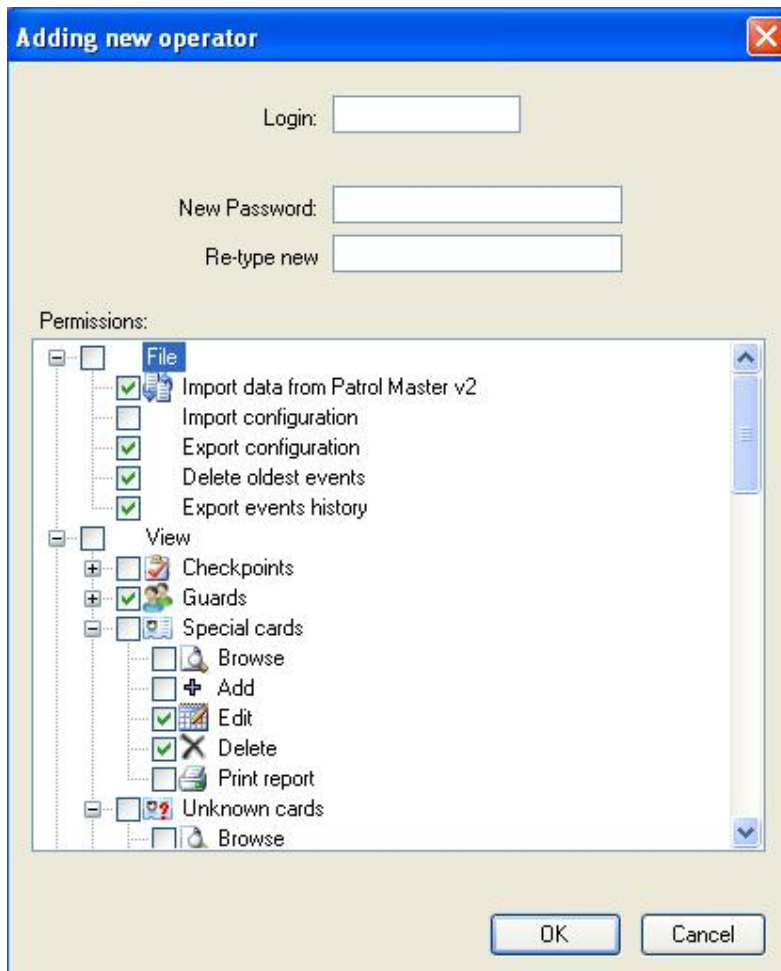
Adding new operator

Login:

New Password:

Re-type new

Permissions:

File
Import data from Patrol Master v2
Import configuration
Export configuration
Delete oldest events
Export events history
View
Checkpoints
Guards
Special cards
Browse
Add
Edit
Delete
Print report
Unknown cards
Browse

OK
Cancel